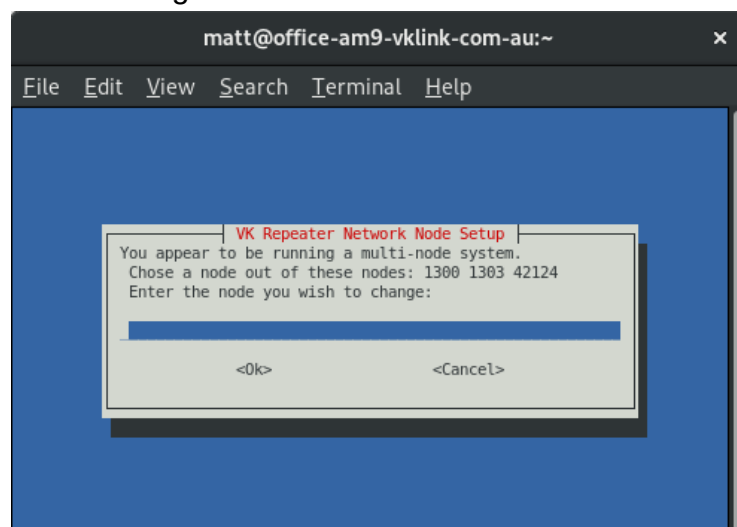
matt@office-am9-vklink-com-au:~

×

File Edit View Search Terminal Help

VK Repeater Network Node Setup

You appear to be running a multi-node system.
Chose a node out of these nodes: 1300 1303 42124
Enter the node you wish to change:

<Ok>

<Cancel>